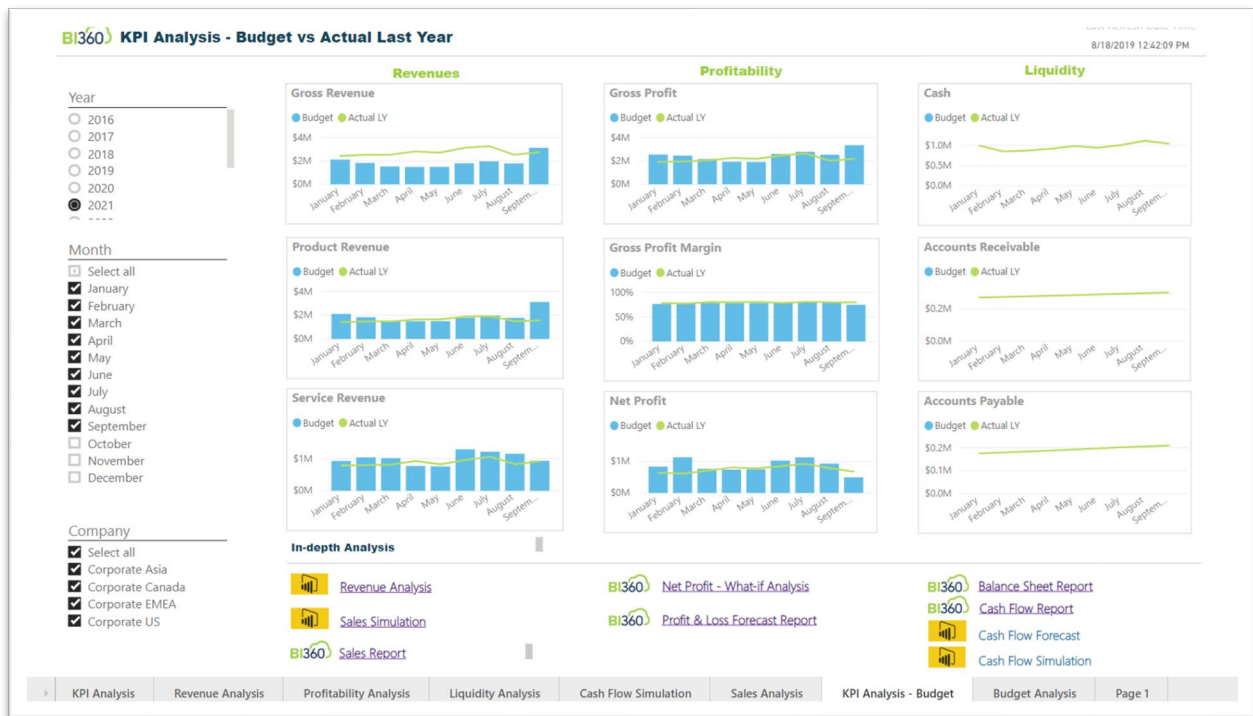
BI360 KPI Analysis - Budget vs Actual Last Year

Last Refresh Date Time
8/18/2019 12:42:09 PM

Year
2016
2017
2018
2019
2020
2021

Month
Select all
January
February
March
April
May
June
July
August
September
October
November
December

Company
Select all
Corporate Asia
Corporate Canada
Corporate EMEA
Corporate US

Revenues

Gross Revenue
Budget Actual LY
$4M
$2M
$0M
January February March April May June July August Septem...

Product Revenue
Budget Actual LY
$4M
$2M
$0M
January February March April May June July August Septem...

Service Revenue
Budget Actual LY
$1M
$0M
January February March April May June July August Septem...

Profitability

Gross Profit
Budget Actual LY
$4M
$2M
$0M
January February March April May June July August Septem...

Gross Profit Margin
Budget Actual LY
100%
50%
0%
January February March April May June July August Septem...

Net Profit
Budget Actual LY
$1M
$0M
January February March April May June July August Septem...

Liquidity

Cash
Budget Actual LY
$1.0M
$0.5M
$0.0M
January February March April May June July August Septem...

Accounts Receivable
Budget Actual LY
$0.2M
$0.0M
January February March April May June July August Septem...

Accounts Payable
Budget Actual LY
$0.2M
$0.1M
$0.0M
January February March April May June July August Septem...

In-depth Analysis

Revenue Analysis
Sales Simulation
BI360 Sales Report
BI360 Net Profit - What-if Analysis
BI360 Profit & Loss Forecast Report
BI360 Balance Sheet Report
BI360 Cash Flow Report
Cash Flow Forecast
Cash Flow Simulation

KPI Analysis | Revenue Analysis | Profitability Analysis | Liquidity Analysis | Cash Flow Simulation | Sales Analysis | KPI Analysis - Budget | Budget Analysis | Page 1